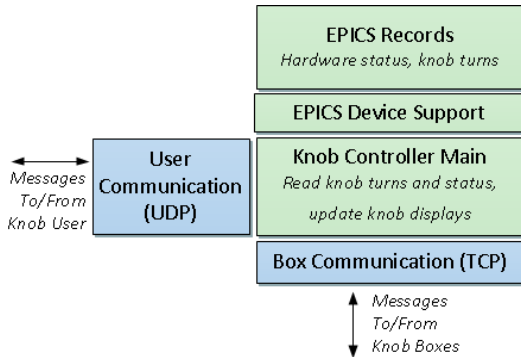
EPICS Records
Hardware status, knob turns

EPICS Device Support

Messages To/From Knob User

User Communication (UDP)

Knob Controller Main
Read knob turns and status, update knob displays

Box Communication (TCP)

Messages To/From Knob Boxes